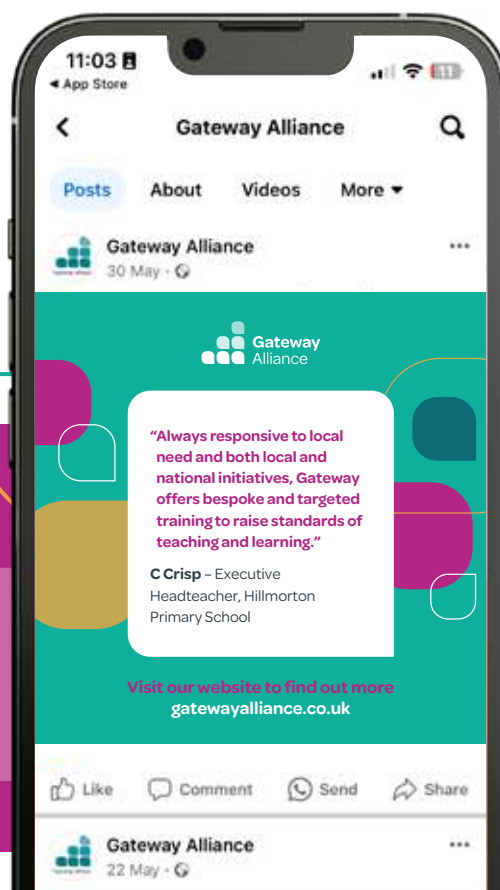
11:03
◂ App Store

Gateway Alliance

Posts About Videos More ▾

Gateway Alliance
30 May · 

Gateway Alliance

"Always responsive to local need and both local and national initiatives, Gateway offers bespoke and targeted training to raise standards of teaching and learning."

C Crisp – Executive Headteacher, Hillmorton Primary School

Visit our website to find out more
gatewayalliance.co.uk

Like Comment Send Share

Gateway Alliance
22 May ·